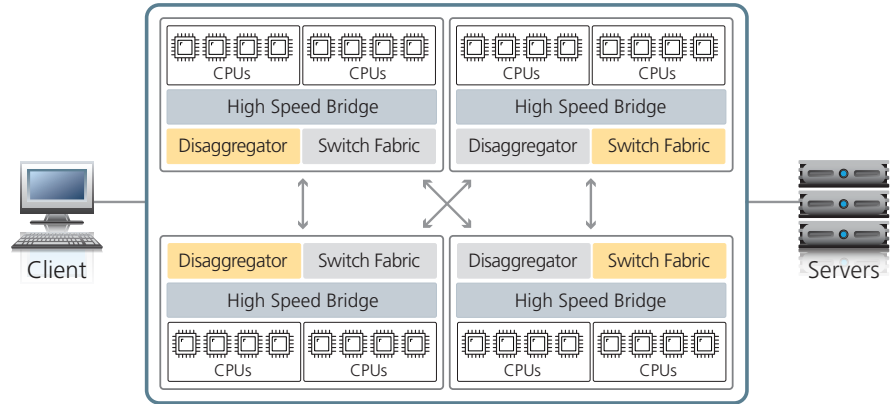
CPUs
CPUs
High Speed Bridge
Disaggregator
Switch Fabric

CPUs
CPUs
High Speed Bridge
Disaggregator
Switch Fabric

Client

Disaggregator
Switch Fabric
High Speed Bridge
CPUs
CPUs

Disaggregator
Switch Fabric
High Speed Bridge
CPUs
CPUs

Servers